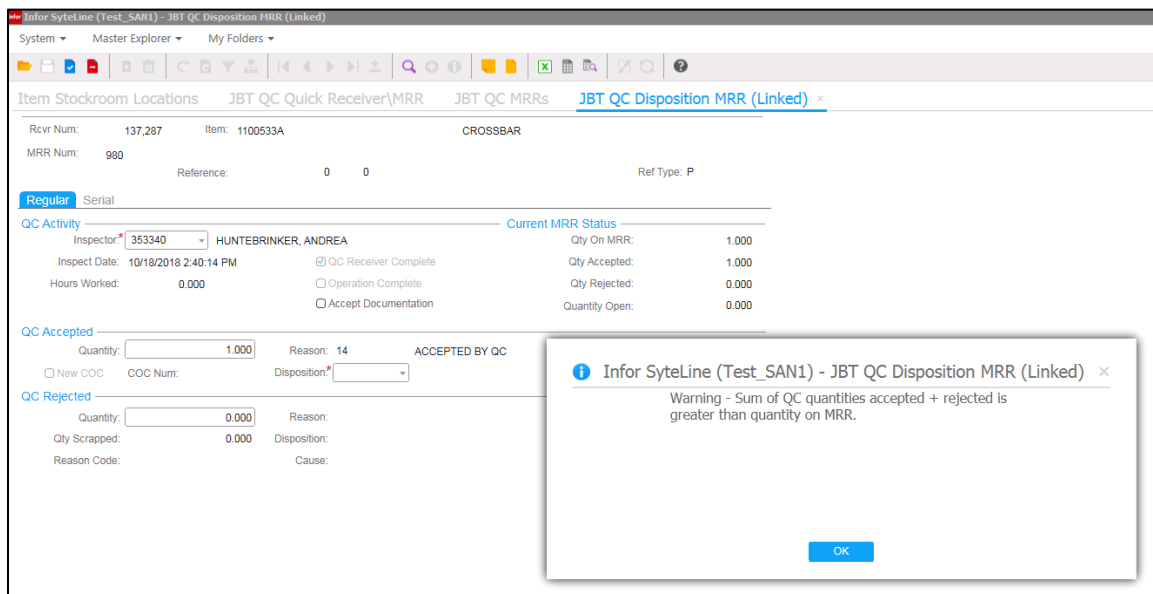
Infor SyteLine (Test_SAN1) - JBT QC Disposition MRR (Linked)

System ▾ Master Explorer ▾ My Folders ▾

Item Stockroom Locations JBT QC Quick Receiver\MRR JBT QC MRRs JBT QC Disposition MRR (Linked) ×

Rcvr Num: 137,287 Item: 1100533A CROSSBAR

MRR Num: 980

Reference: 0 0 Ref Type: P

Regular Serial

QC Activity

Inspector:* 353340 HUNTEBRINKER, ANDREA

Inspect Date: 10/18/2018 2:40:14 PM

QC Receiver Complete

Hours Worked: 0.000

Operation Complete

Accept Documentation

Current MRR Status

Qty On MRR: 1.000

Qty Accepted: 1.000

Qty Rejected: 0.000

Quantity Open: 0.000

QC Accepted

Quantity: 1.000 Reason: 14 ACCEPTED BY QC

New COC COC Num: Disposition:*

QC Rejected

Quantity: 0.000 Reason:

Qty Scrapped: 0.000 Disposition:

Reason Code: Cause:

Infor SyteLine (Test_SAN1) - JBT QC Disposition MRR (Linked) ×

Warning - Sum of QC quantities accepted + rejected is greater than quantity on MRR.

OK